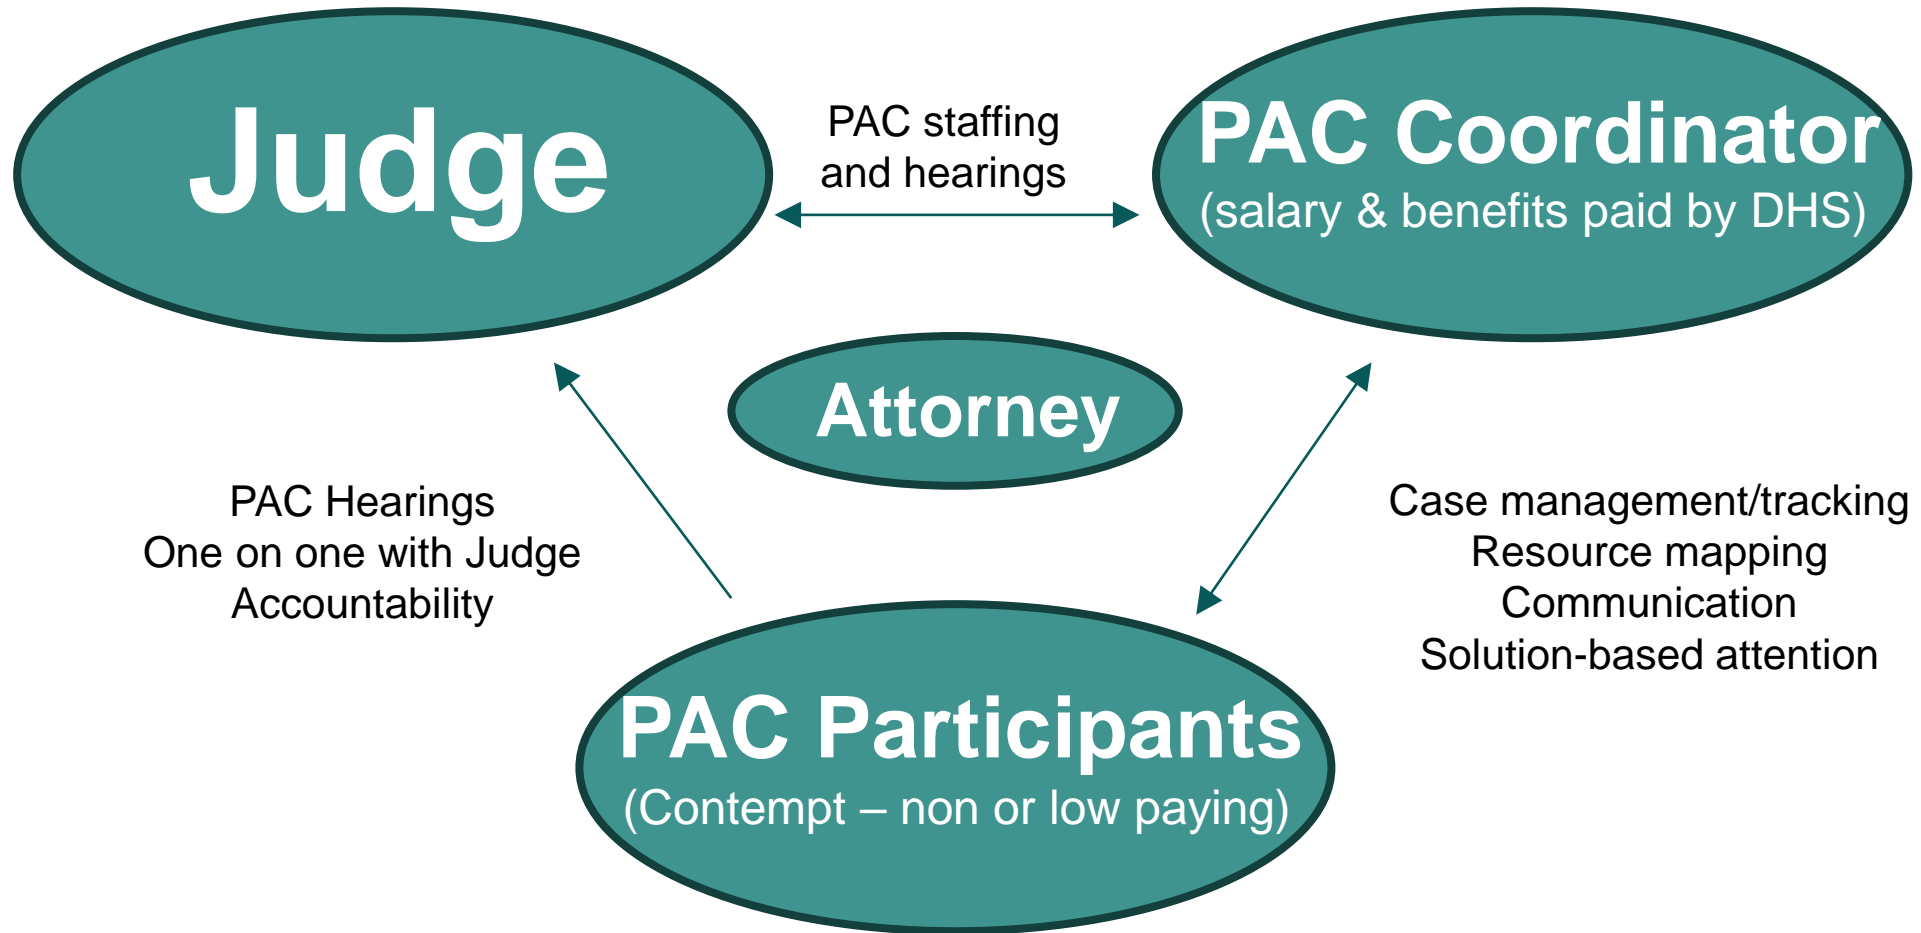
Judge

PAC staffing and hearings

PAC Coordinator
(salary & benefits paid by DHS)

Attorney

PAC Hearings
One on one with Judge
Accountability

Case management/tracking
Resource mapping
Communication
Solution-based attention

PAC Participants
(Contempt – non or low paying)